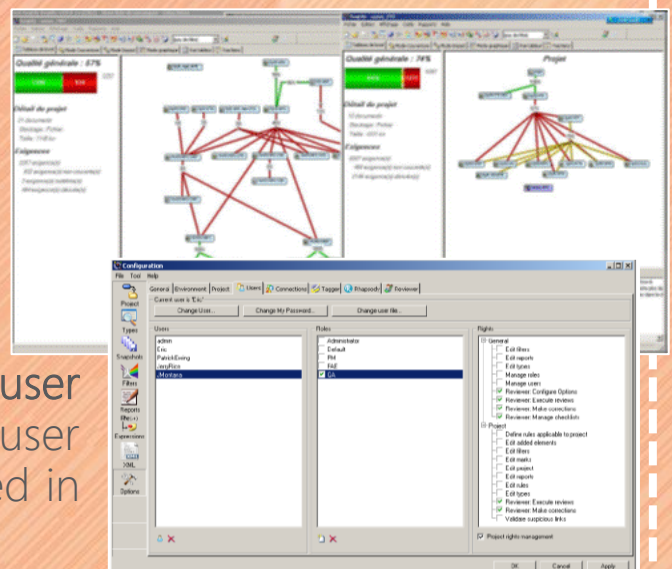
Qualité générale : 57%

Détail du projet

Exigences

Qualité générale : 74%

Projet

user
user
ed in

Configuration
File Tool Help
Project
Types
Snapshots
Filters
Reports files
Expressions
XML
Options
General Environment Project Users Connections Tagged Rhapsody Reviewer
Current user is 'Eric'
Change User... Change My Password... Change user file...
Users
admin
Eric
PatrickEwing
LarryRice
JMontana
Roles
Administrator
Default
PM
PAE
QA
Rights
General
Edit filters
Edit reports
Edit types
Manage roles
Manage users
Reviewer: Configure Options
Reviewer: Execute reviews
Reviewer: Make corrections
Reviewer: Manage checklists
Project
Define rules applicable to project
Edit added elements
Edit filters
Edit marks
Edit project
Edit reports
Edit rules
Edit types
Reviewer: Execute reviews
Reviewer: Make corrections
Validate suspicious links
Project rights management
OK Cancel Apply